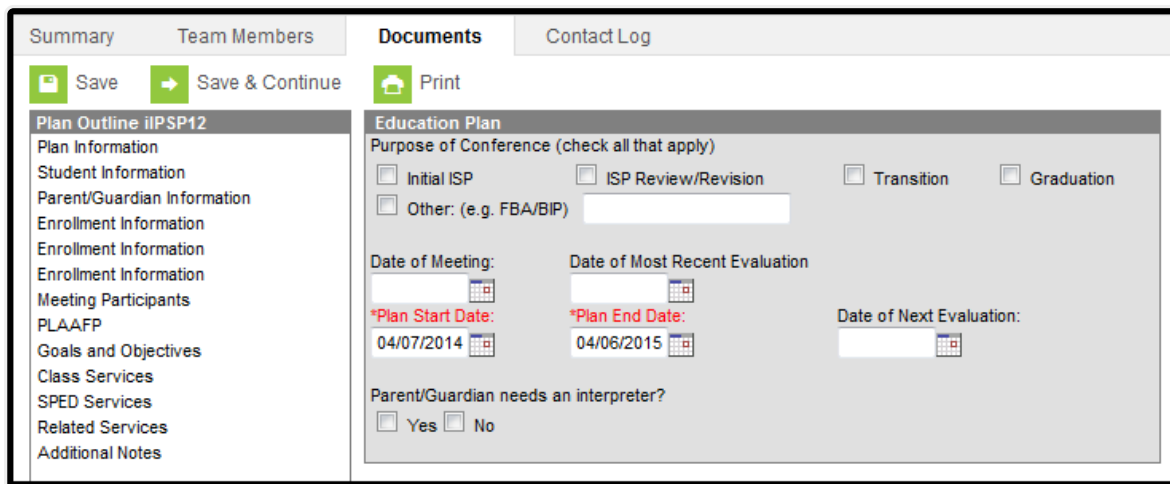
Summary Team Members Documents Contact Log

Save Save & Continue Print

Plan Outline iIPSP12
Plan Information
Student Information
Parent/Guardian Information
Enrollment Information
Enrollment Information
Enrollment Information
Meeting Participants
PLAAFP
Goals and Objectives
Class Services
SPED Services
Related Services
Additional Notes

Education Plan
Purpose of Conference (check all that apply)
Initial ISP
ISP Review/Revision
Transition
Graduation
Other: (e.g. FBA/BIP)

Date of Meeting:
Date of Most Recent Evaluation
*Plan Start Date:
04/07/2014
*Plan End Date:
04/06/2015
Date of Next Evaluation:

Parent/Guardian needs an interpreter?
Yes No